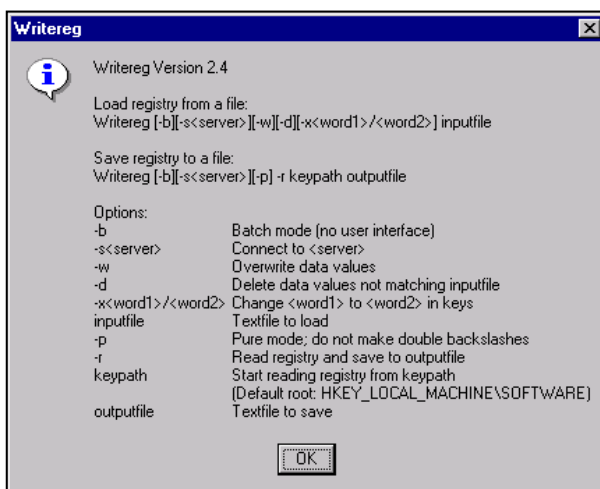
Writereg

Writereg Version 2.4

Load registry from a file:
Writereg [-b][-s<server>][-w][-d][-x<word1>/<word2>] inputfile

Save registry to a file:
Writereg [-b][-s<server>][-p] -r keypath outputfile

Options:

| | |
|---|---|
| -b | Batch mode (no user interface) |
| -s<server> | Connect to <server> |
| -w | Overwrite data values |
| -d | Delete data values not matching inputfile |
| -x<word1>/<word2> | Change <word1> to <word2> in keys |
| inputfile | Textfile to load |
| -p | Pure mode; do not make double backslashes |
| -r | Read registry and save to outputfile |
| keypath | Start reading registry from keypath (Default root: HKEY_LOCAL_MACHINE\SOFTWARE) |
| outputfile | Textfile to save |

OK